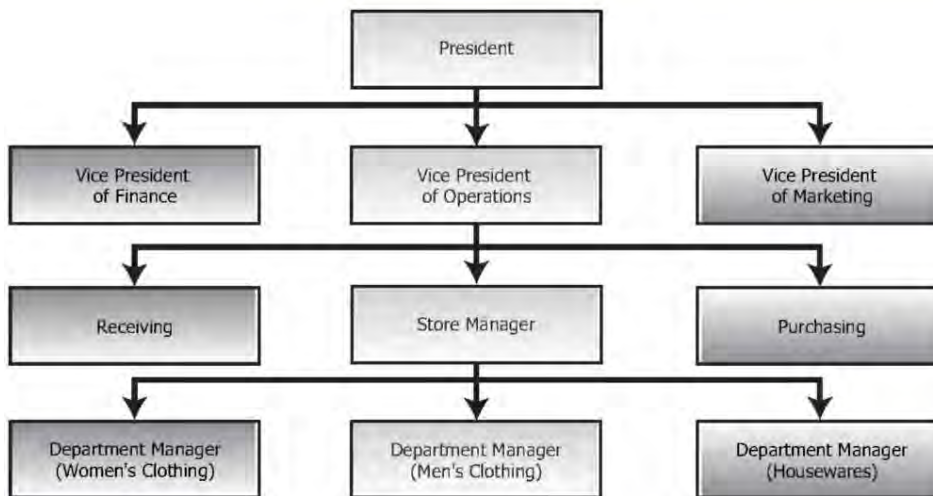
President

Vice President of Finance

Vice President of Operations

Vice President of Marketing

Receiving

Store Manager

Purchasing

Department Manager (Women's Clothing)

Department Manager (Men's Clothing)

Department Manager (Housewares)